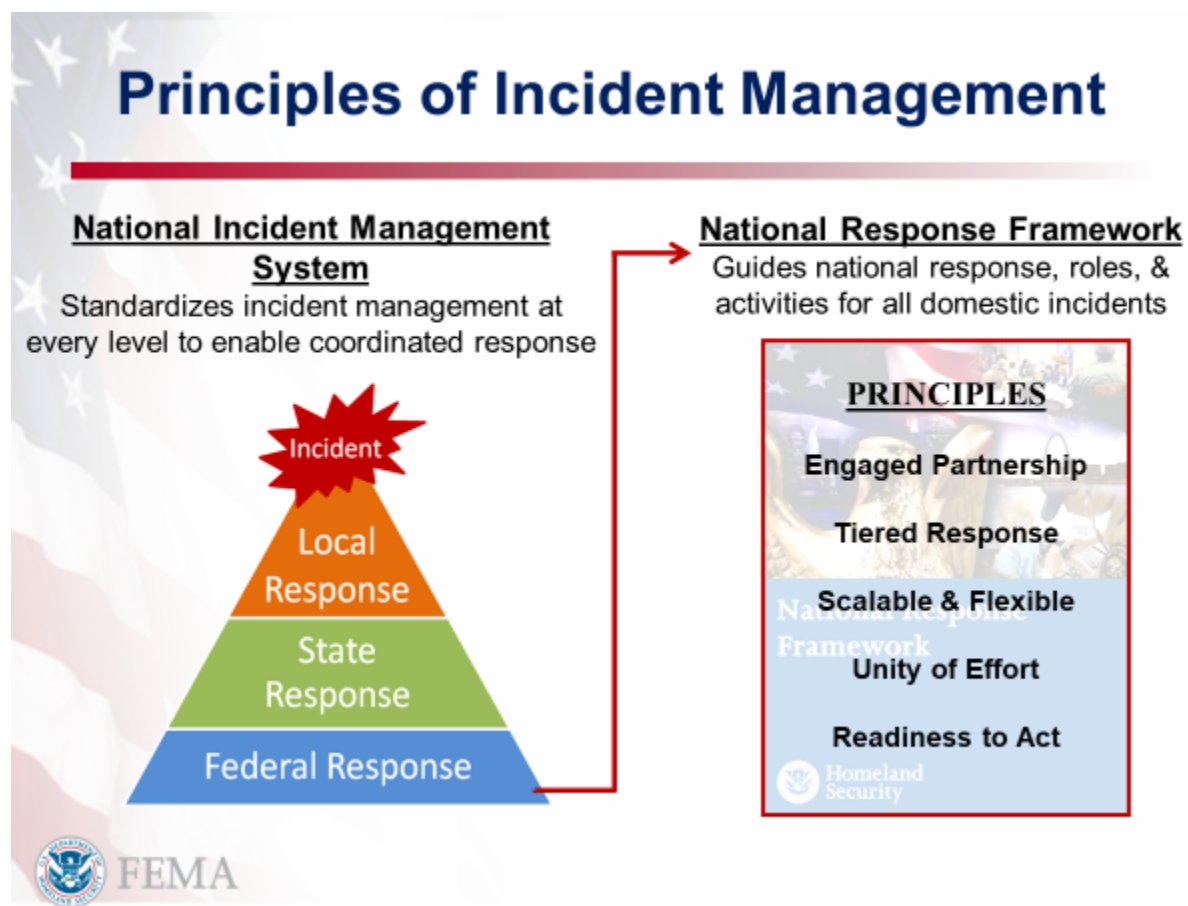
Principles of Incident Management

National Incident Management System
Standardizes incident management at every level to enable coordinated response

Incident
Local Response
State Response
Federal Response

National Response Framework
Guides national response, roles, & activities for all domestic incidents

PRINCIPLES
Engaged Partnership
Tiered Response
Scalable & Flexible
Unity of Effort
Readiness to Act

National Response Framework
Homeland Security

FEMA